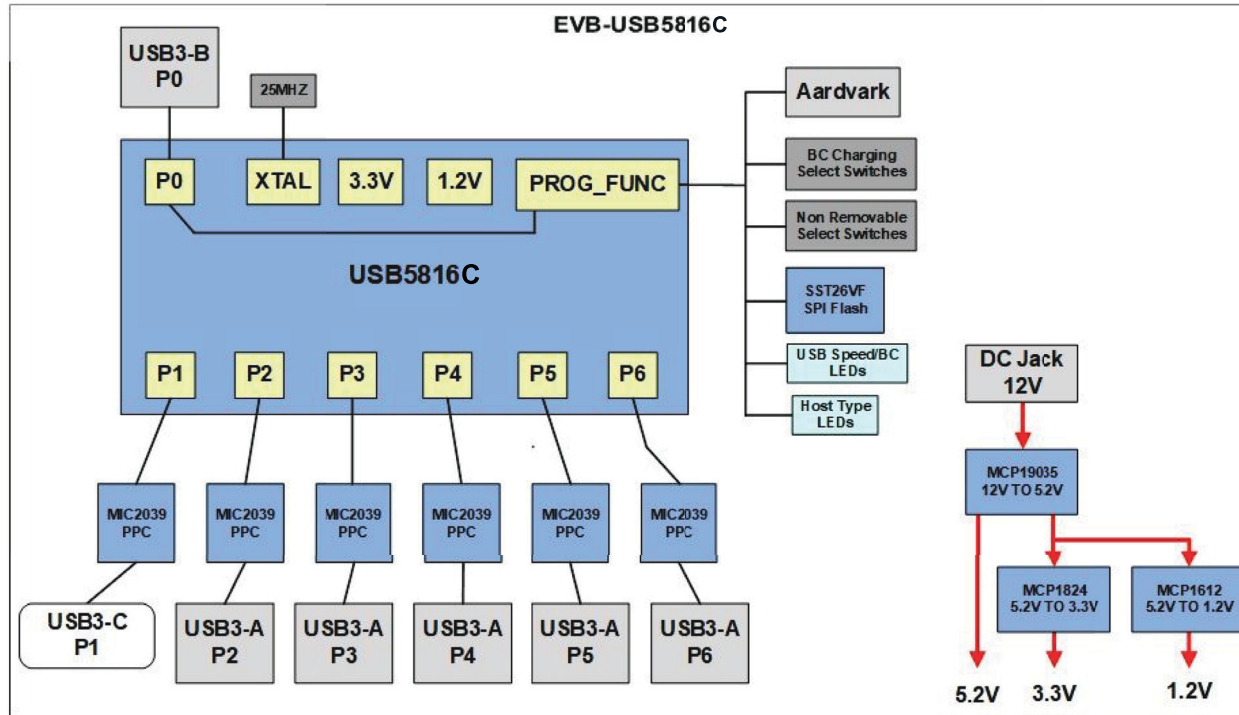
EVB-USB5816C

USB3-B
P0

25MHZ

P0

XTAL

3.3V

1.2V

PROG_FUNC

USB5816C

Aardvark

BC Charging
Select Switches

Non Removable
Select Switches

SST26VF
SPI Flash

USB Speed/BC
LEDs

Host Type
LEDs

P1

P2

P3

P4

P5

P6

MIC2039
PPC

MIC2039
PPC

MIC2039
PPC

MIC2039
PPC

MIC2039
PPC

MIC2039
PPC

USB3-C
P1

USB3-A
P2

USB3-A
P3

USB3-A
P4

USB3-A
P5

USB3-A
P6

DC Jack
12V

MCP19035
12V TO 52V

MCP1824
5.2V TO 3.3V

MCP1612
5.2V TO 1.2V

5.2V

3.3V

1.2V